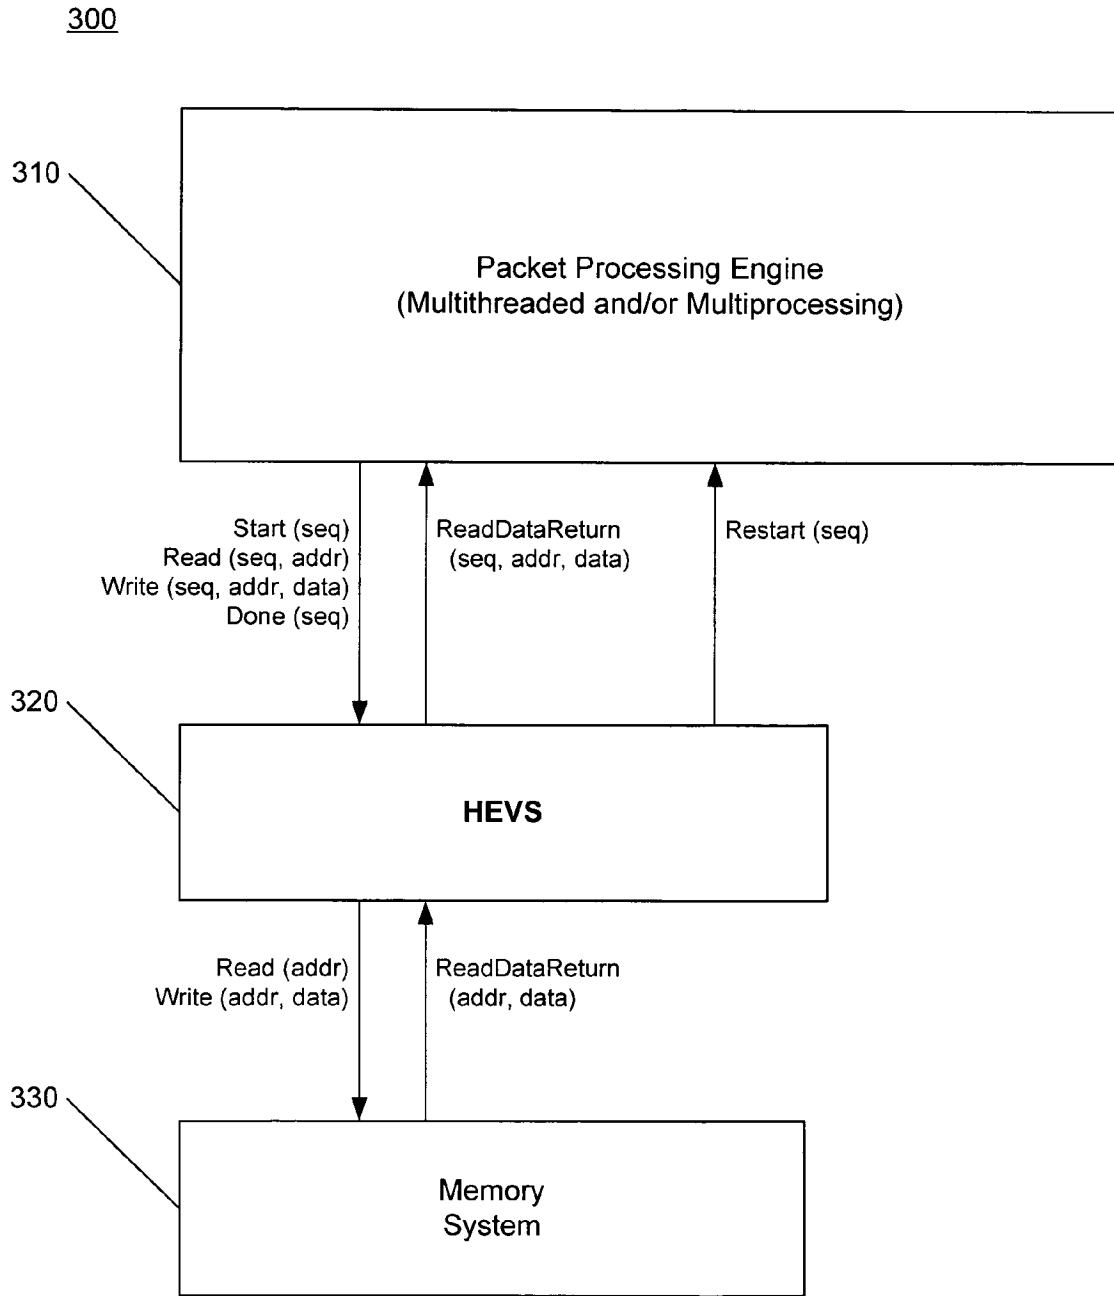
300

310

Packet Processing Engine
(Multithreaded and/or Multiprocessing)

Start (seq)
Read (seq, addr)
Write (seq, addr, data)
Done (seq)

ReadDataReturn
(seq, addr, data)

Restart (seq)

320

HEVS

Read (addr)
Write (addr, data)

ReadDataReturn
(addr, data)

330

Memory
System